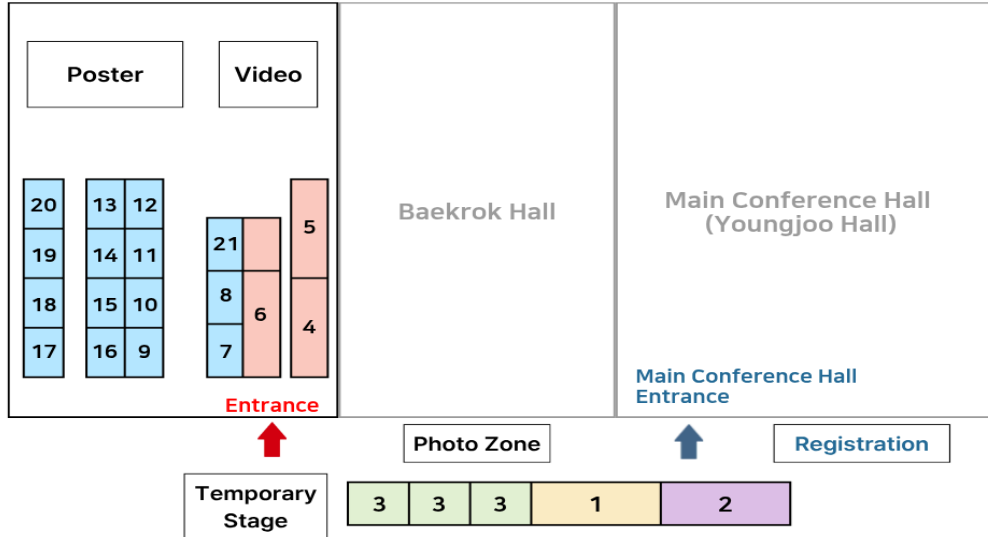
Poster

Video

20
19
18
17

13
14
15
16

12
11
10
9

21
8
7

6

5
4

Entrance

Baekrok Hall

Main Conference Hall (Youngjoo Hall)

Main Conference Hall Entrance

Photo Zone

Registration

Temporary Stage

| 3 | 3 | 3 | 1 | 2 |
|---|---|---|---|---|